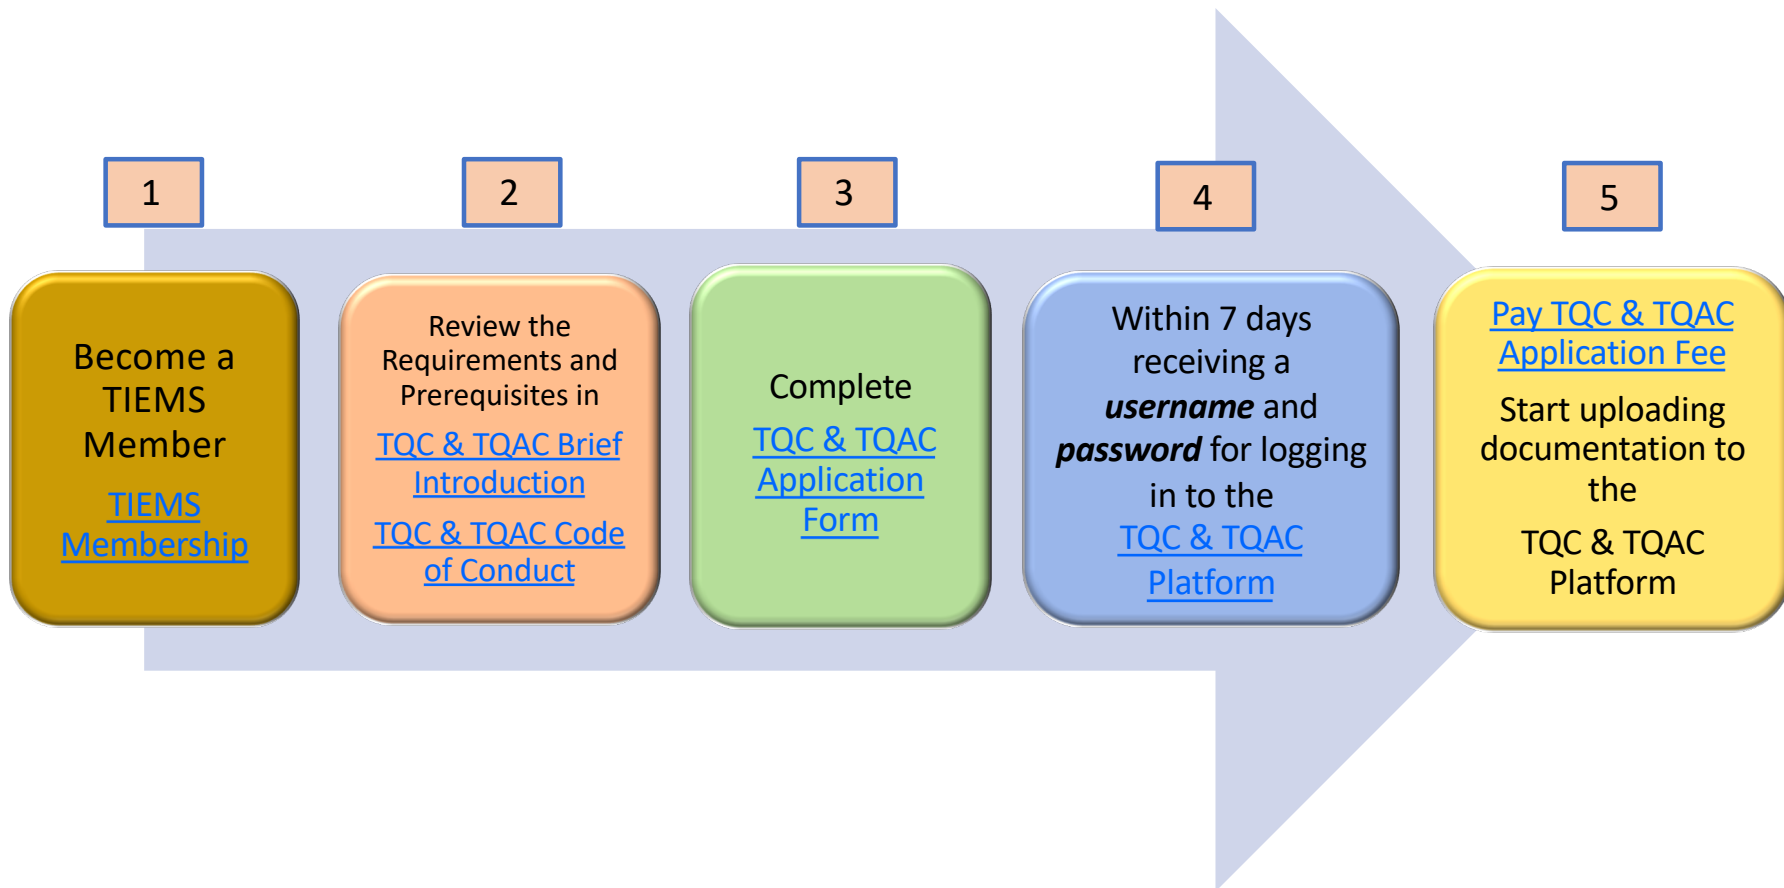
1

Become a TIEMS Member

TIEMS Membership

2

Review the Requirements and Prerequisites in

TQC & TQAC Brief Introduction

TQC & TQAC Code of Conduct

3

Complete

TQC & TQAC Application Form

4

Within 7 days receiving a ***username*** and ***password*** for logging in to the

TQC & TQAC Platform

5

Pay TQC & TQAC Application Fee

Start uploading documentation to the

TQC & TQAC Platform